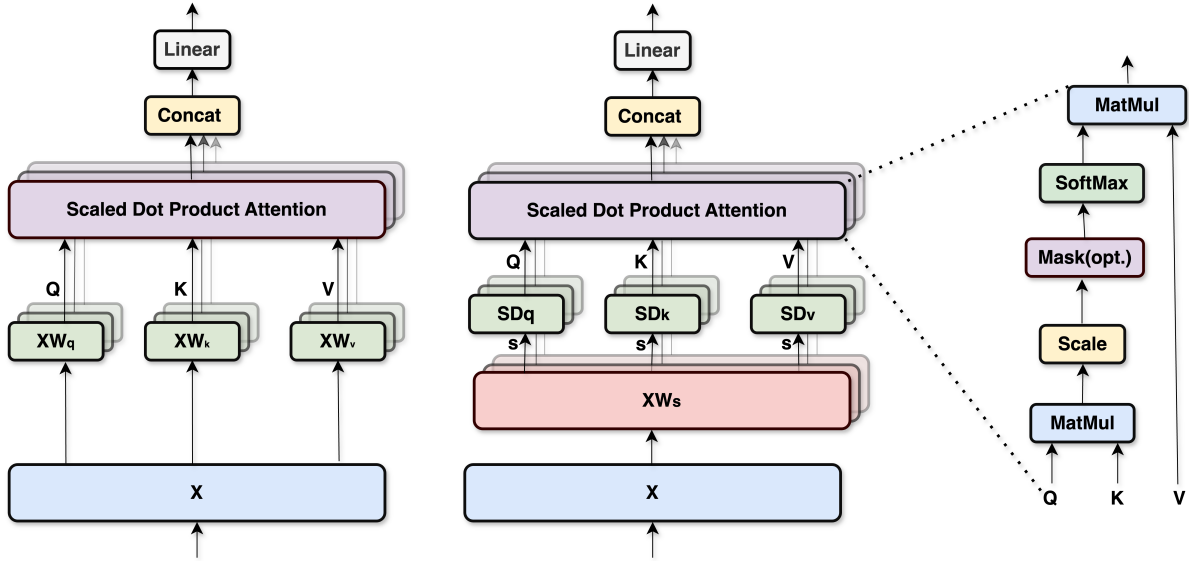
Linear

Concat

Scaled Dot Product Attention

Q K V

$XW_q$ $XW_k$ $XW_v$

X

Linear

Concat

Scaled Dot Product Attention

Q K V

$SD_q$ $SD_k$ $SD_v$

s s s

$XW_s$

X

MatMul

SoftMax

Mask(opt.)

Scale

MatMul

Q K V